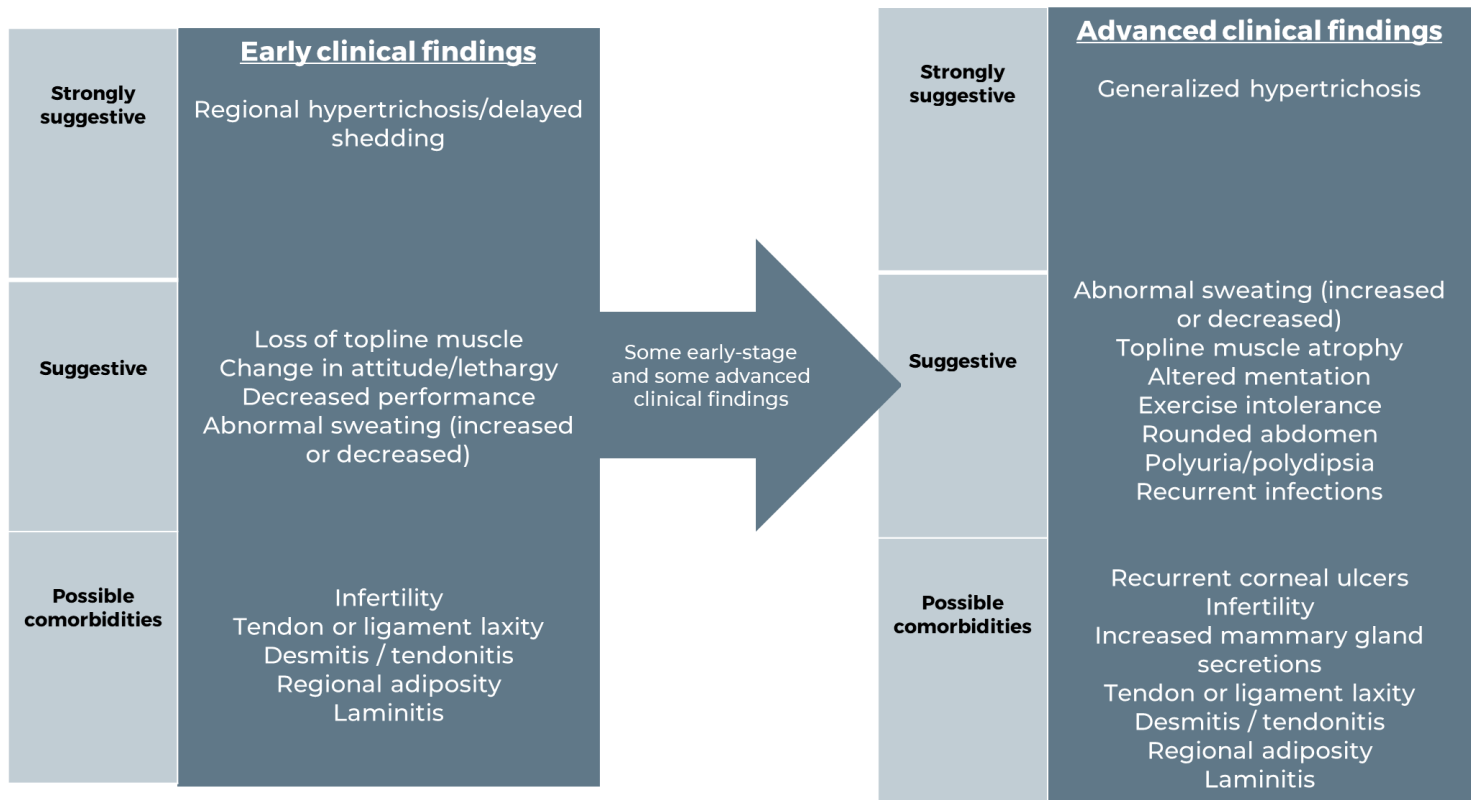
Early clinical findings

Strongly suggestive

Regional hypertrichosis/delayed shedding

Suggestive

Loss of topline muscle
Change in attitude/lethargy
Decreased performance
Abnormal sweating (increased or decreased)

Possible comorbidities

Infertility
Tendon or ligament laxity
Desmitis / tendonitis
Regional adiposity
Laminitis

Some early-stage and some advanced clinical findings

Advanced clinical findings

Strongly suggestive

Generalized hypertrichosis

Suggestive

Abnormal sweating (increased or decreased)
Topline muscle atrophy
Altered mentation
Exercise intolerance
Rounded abdomen
Polyuria/polydipsia
Recurrent infections

Possible comorbidities

Recurrent corneal ulcers
Infertility
Increased mammary gland secretions
Tendon or ligament laxity
Desmitis / tendonitis
Regional adiposity
Laminitis